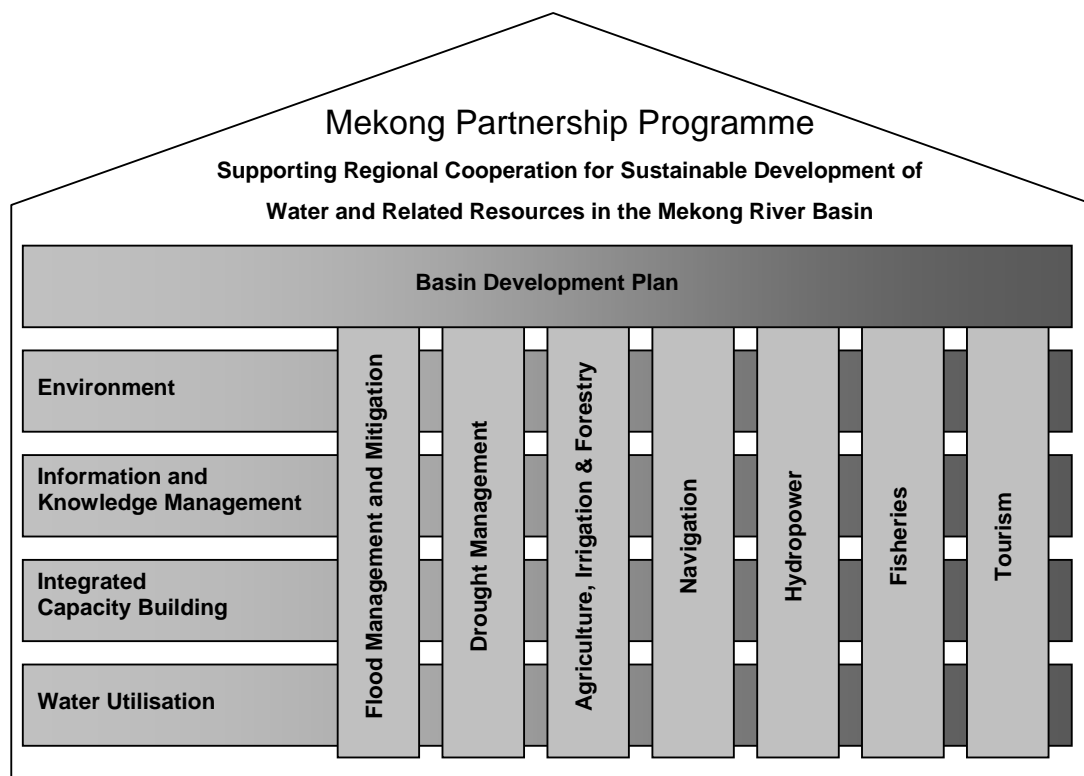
Mekong Partnership Programme

Supporting Regional Cooperation for Sustainable Development of Water and Related Resources in the Mekong River Basin

Basin Development Plan

Environment

Information and Knowledge Management

Integrated Capacity Building

Water Utilisation

Flood Management and Mitigation

Drought Management

Agriculture, Irrigation & Forestry

Navigation

Hydropower

Fisheries

Tourism